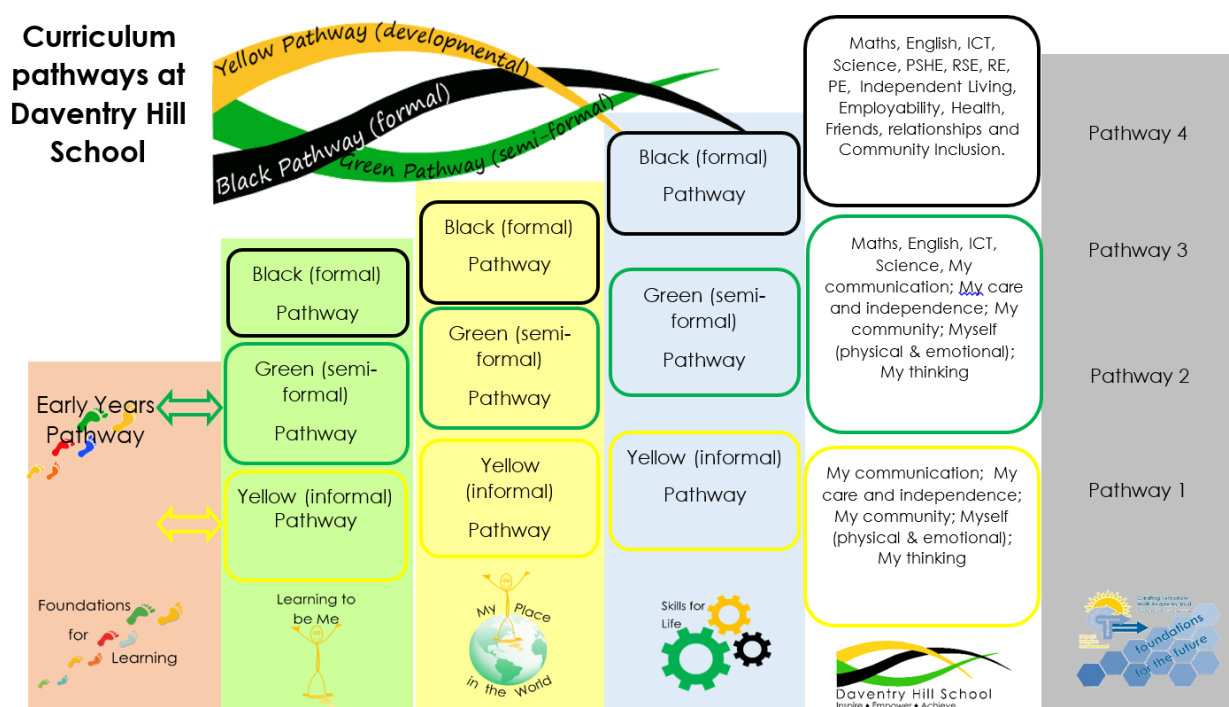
Curriculum pathways at Daventry Hill School

Yellow Pathway (developmental)

Black Pathway (formal)

Green Pathway (semi-formal)

Early Years Pathway

Foundations for Learning

Black (formal) Pathway

Green (semi-formal) Pathway

Yellow (informal) Pathway

Learning to be Me

Black (formal) Pathway

Green (semi-formal) Pathway

Yellow (informal) Pathway

My Place in the World

Black (formal) Pathway

Green (semi-formal) Pathway

Yellow (informal) Pathway

Skills for Life

Maths, English, ICT, Science, PSHE, RSE, RE, PE, Independent Living, Employability, Health, Friends, relationships and Community Inclusion.

Maths, English, ICT, Science, My communication; My care and independence; My community; Myself (physical & emotional); My thinking

My communication; My care and independence; My community; Myself (physical & emotional); My thinking

Daventry Hill School
Inspire • Empower • Achieve

Pathway 4

Pathway 3

Pathway 2

Pathway 1

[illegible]

foundations for the future